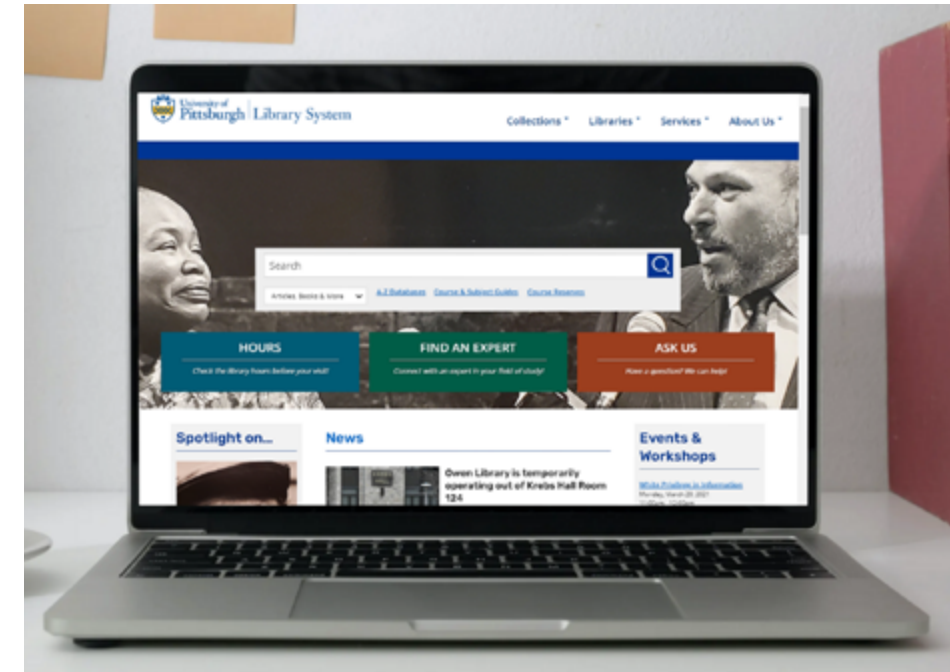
University of Pittsburgh | Library System

Collections ˅ Libraries ˅ Services ˅ About Us ˅

Search

Articles, Books & More

A-Z Databases Course & Subject Guides Course Reserves

HOURS

Check the library hours before your visit!

FIND AN EXPERT

Connect with an expert in your field of study!

ASK US

Have a question? We can help!

Spotlight on...

News

Owen Library is temporarily operating out of Krebs Hall Room 124

Events & Workshops

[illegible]

Monday, March 29, 2021

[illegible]